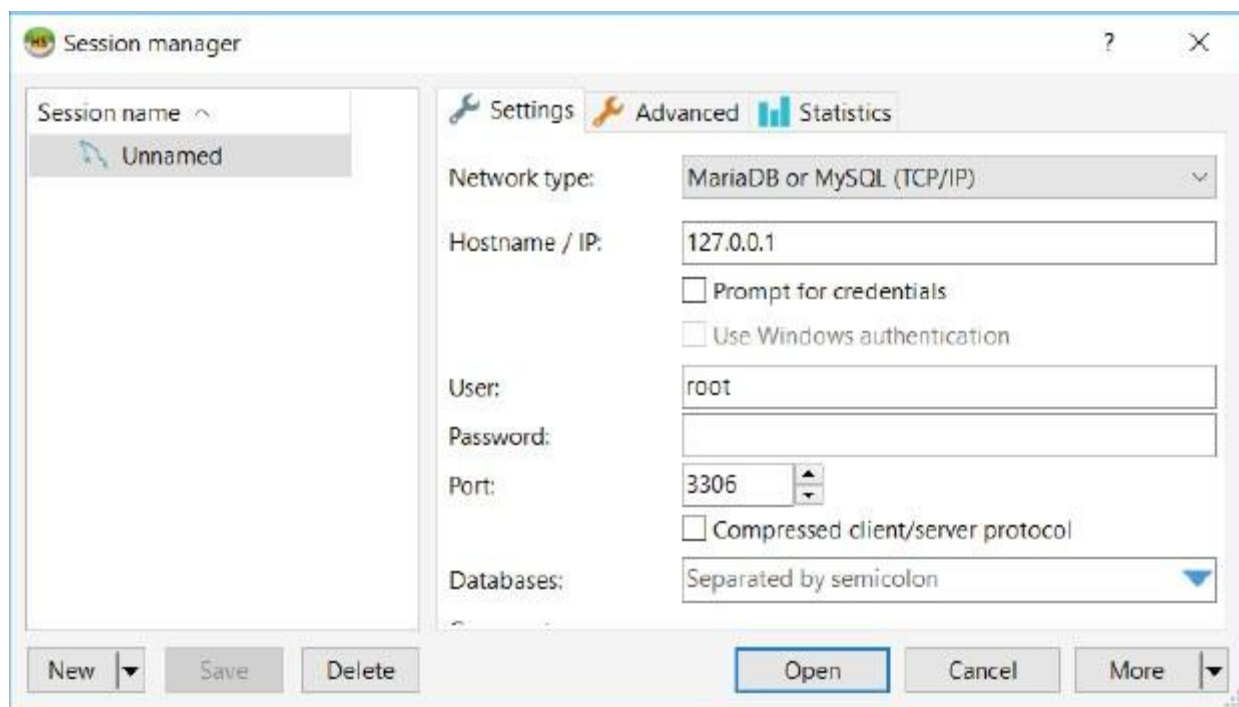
Session manager

?

Session name

Unnamed

Settings

Advanced

Statistics

Network type: MariaDB or MySQL (TCP/IP)

Hostname / IP: 127.0.0.1

Prompt for credentials

Use Windows authentication

User: root

Password:

Port: 3306

Compressed client/server protocol

Databases: Separated by semicolon

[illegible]

New

Save

Delete

Open

Cancel

More